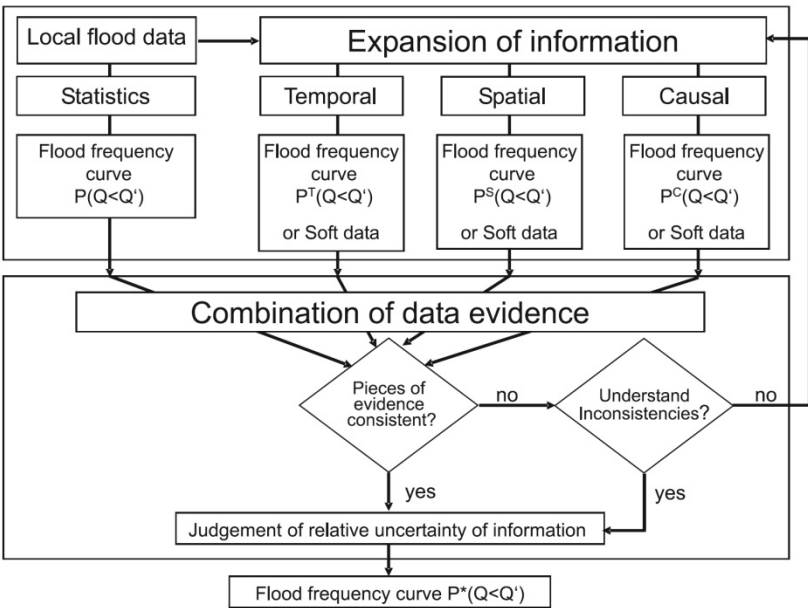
Local flood data

Expansion of information

Statistics

Temporal

Spatial

Causal

Flood frequency curve $P(Q<Q')$

Flood frequency curve $P^T(Q<Q')$

or Soft data

Flood frequency curve $P^S(Q<Q')$

or Soft data

Flood frequency curve $P^C(Q<Q')$

or Soft data

Combination of data evidence

Pieces of evidence consistent?

no

Understand Inconsistencies?

no

yes

yes

Judgement of relative uncertainty of information

Flood frequency curve $P^*(Q<Q')$